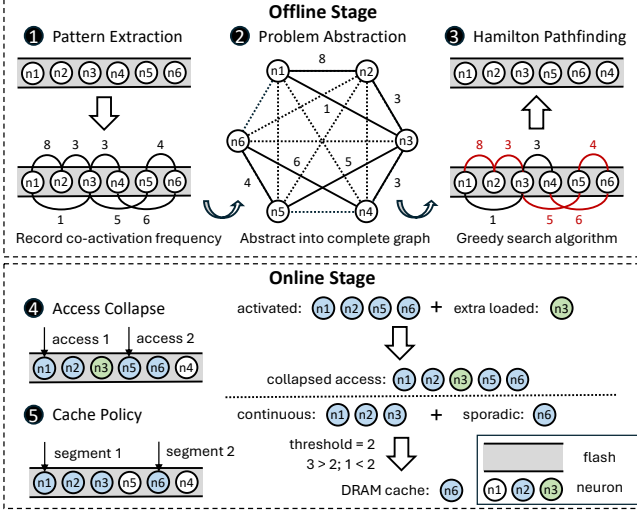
Offline Stage

1 Pattern Extraction

n1 n2 n3 n4 n5 n6

8 3 3 4

n1 n2 n3 n4 n5 n6

1 5 6

Record co-activation frequency

2 Problem Abstraction

8

n1 n2

1 3

n6 n3

4 6 5 3

n5 n4

Abstract into complete graph

3 Hamilton Pathfinding

n1 n2 n3 n5 n6 n4

8 3 3 4

n1 n2 n3 n4 n5 n6

1 5 6

Greedy search algorithm

Online Stage

4 Access Collapse

access 1 access 2

n1 n2 n3 n5 n6 n4

activated: n1 n2 n5 n6 + extra loaded: n3

collapsed access: n1 n2 n3 n5 n6

5 Cache Policy

segment 1 segment 2

n1 n2 n3 n5 n6 n4

continuous: n1 n2 n3 + sporadic: n6

threshold = 2

3 > 2; 1 < 2

DRAM cache: n6

flash

n1 n2 n3 neuron